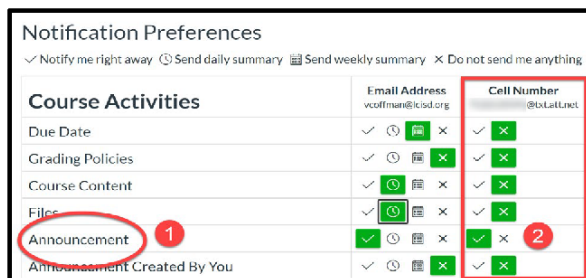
Notification Preferences

✓ Notify me right away  Send daily summary  Send weekly summary  ✕ Do not send me anything

| Course Activities | Email Address vcoffman@lcisd.org | Cell Number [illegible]@txt.att.net |
|---|---|---|
| Due Date | ✓ ✕ | ✓ ✕ |
| Grading Policies | ✓ ✕ | ✓ ✕ |
| Course Content | ✓ ✕ | ✓ ✕ |
| Files | ✓ ✕ | ✓ ✕ |
| Announcement | ✓ ✕ | ✓ ✕ |
| Announcement Created By You | ✓ ✕ | ✓ ✕ |

1

2